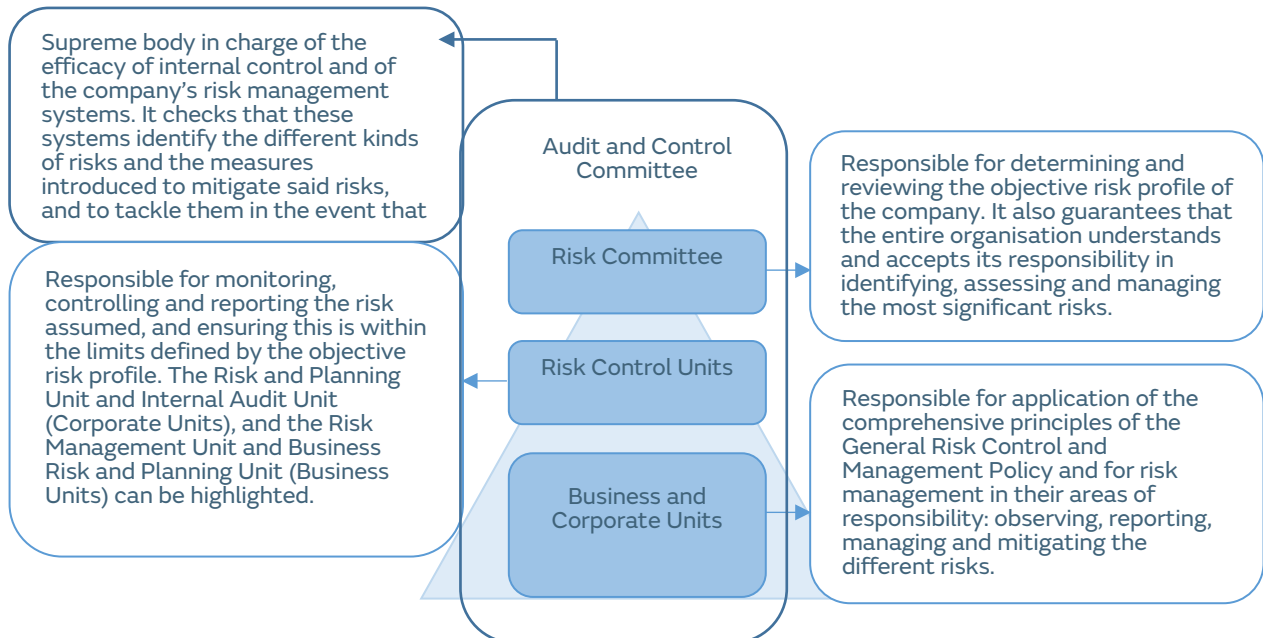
Supreme body in charge of the efficacy of internal control and of the company's risk management systems. It checks that these systems identify the different kinds of risks and the measures introduced to mitigate said risks, and to tackle them in the event that

Audit and Control Committee

Risk Committee

Risk Control Units

Business and Corporate Units

Responsible for determining and reviewing the objective risk profile of the company. It also guarantees that the entire organisation understands and accepts its responsibility in identifying, assessing and managing the most significant risks.

Responsible for monitoring, controlling and reporting the risk assumed, and ensuring this is within the limits defined by the objective risk profile. The Risk and Planning Unit and Internal Audit Unit (Corporate Units), and the Risk Management Unit and Business Risk and Planning Unit (Business Units) can be highlighted.

Responsible for application of the comprehensive principles of the General Risk Control and Management Policy and for risk management in their areas of responsibility: observing, reporting, managing and mitigating the different risks.